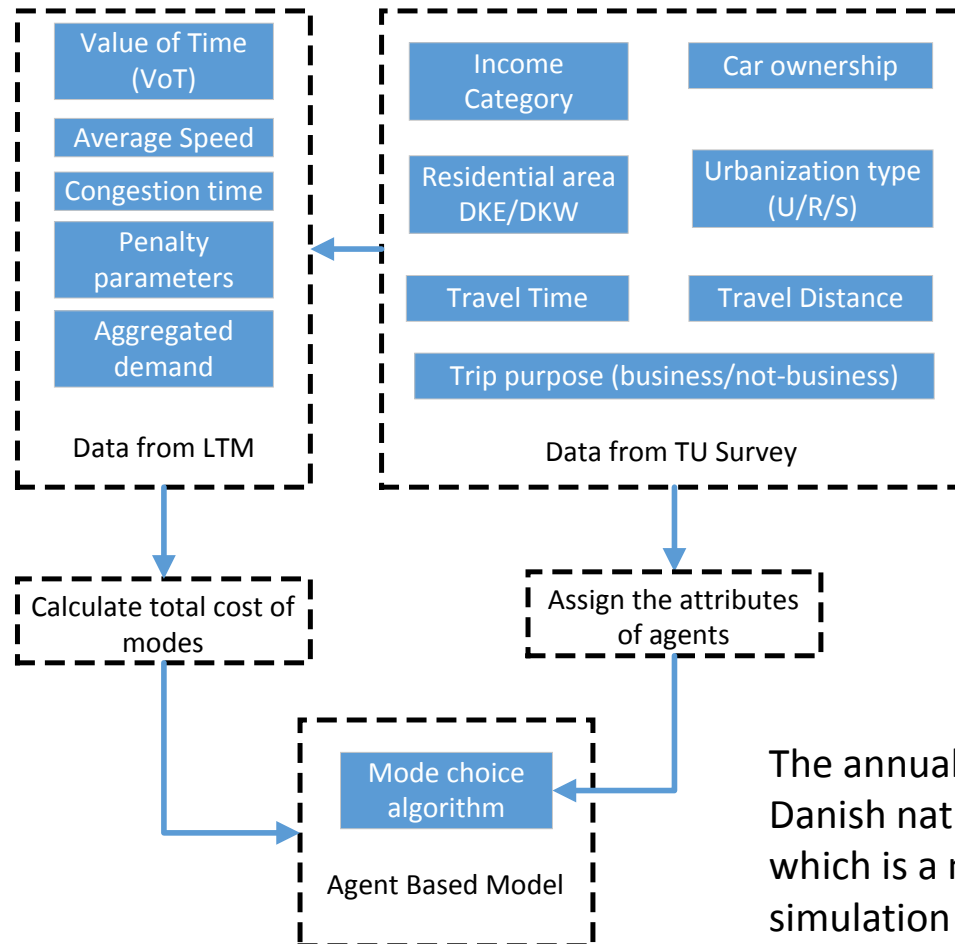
Value of Time (VoT)

Average Speed

Congestion time

Penalty parameters

Aggregated demand

Data from LTM

Income Category

Car ownership

Residential area DKE/DKW

Urbanization type (U/R/S)

Travel Time

Travel Distance

Trip purpose (business/not-business)

Data from TU Survey

Calculate total cost of modes

Assign the attributes of agents

Mode choice algorithm

Agent Based Model

The annual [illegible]
Danish nat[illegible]
which is a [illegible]
simulation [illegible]